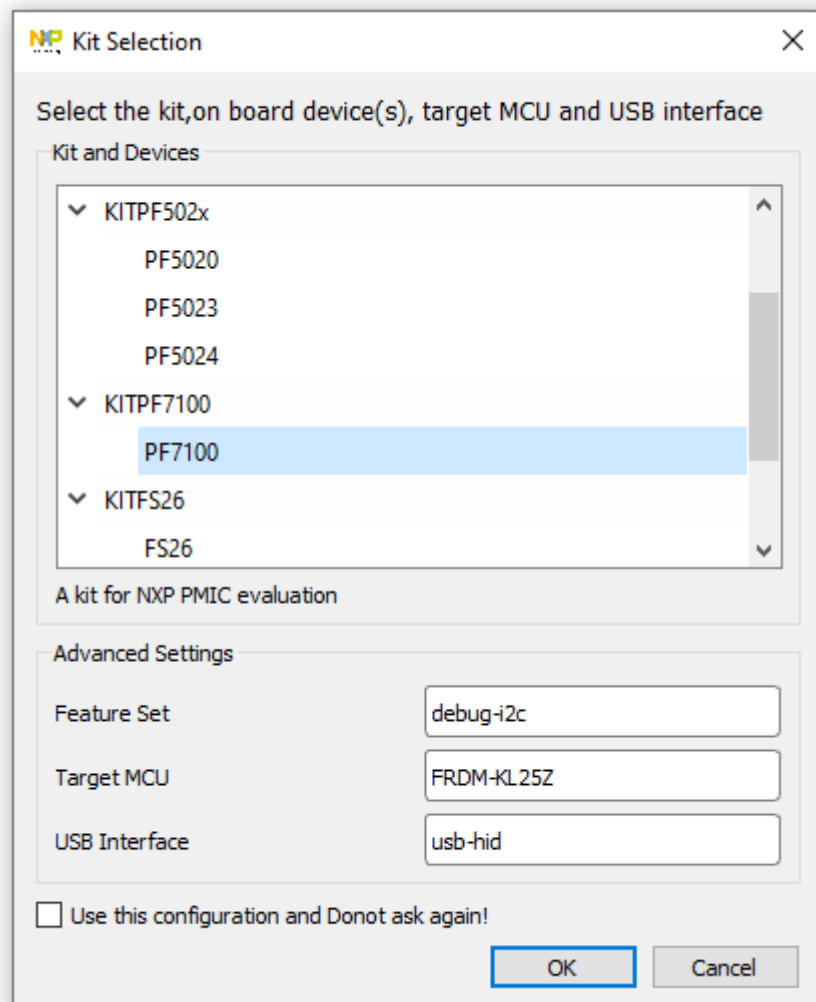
NXP Kit Selection

X

Select the kit,on board device(s), target MCU and USB interface

Kit and Devices

KITPF502x

PF5020

PF5023

PF5024

KITPF7100

PF7100

KITFS26

FS26

A kit for NXP PMIC evaluation

Advanced Settings

Feature Set debug-i2c

Target MCU FRDM-KL25Z

USB Interface usb-hid

Use this configuration and Donot ask again!

OK Cancel